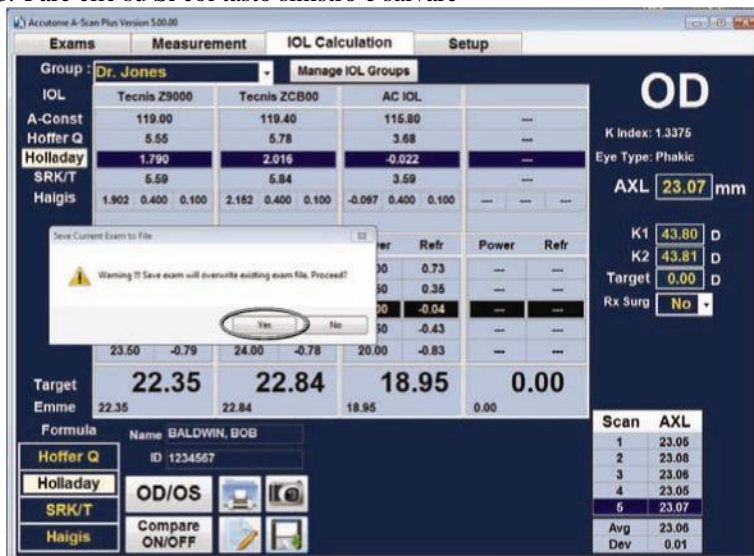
Accutome A-Scan Plus Version 5.00.00

Exams | Measurement | IOL Calculation | Setup

Group : Dr. Jones | Manage IOL Groups

| IOL | Tecnis Z9000 | Tecnis ZCB00 | AC IOL | |
|---|---|---|---|---|
| A-Const | 119.00 | 119.40 | 115.80 | --- |
| Hoffer Q | 5.55 | 5.78 | 3.68 | --- |
| Holladay | 1.790 | 2.016 | -0.022 | --- |
| SRK/T | 5.59 | 5.84 | 3.59 | --- |
| Haigis | 1.902 0.400 0.100 | 2.152 0.400 0.100 | -0.097 0.400 0.100 | --- --- --- |

Save Current Exam to File

Warning !!! Save exam will overwrite existing exam file. Proceed?

Yes No

| | | | | | | Power | Refr | Power | Refr |
|---|---|---|---|---|---|---|---|---|---|
| | | | | | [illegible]0 | 0.73 | --- | --- |
| | | | | | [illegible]0 | 0.35 | --- | --- |
| | | | | | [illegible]0 | -0.04 | --- | --- |
| | | | | | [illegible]0 | -0.43 | --- | --- |
| 23.50 | -0.79 | 24.00 | -0.78 | 20.00 | -0.83 | --- | --- |

Target 22.35 22.84 18.95 0.00
Emme 22.35 22.84 18.95 0.00

OD

K Index: 1.3375
Eye Type: Phakic
AXL 23.07 mm

K1 43.80 D
K2 43.81 D
Target 0.00 D
Rx Surg No

Formula
Hoffer Q
Holladay
SRK/T
Haigis

Name BALDWIN, BOB
ID 1234567

OD/OS
Compare ON/OFF

| Scan | AXL |
|---|---|
| 1 | 23.05 |
| 2 | 23.08 |
| 3 | 23.06 |
| 4 | 23.05 |
| 5 | 23.07 |
| Avg | 23.06 |
| Dev | 0.01 |